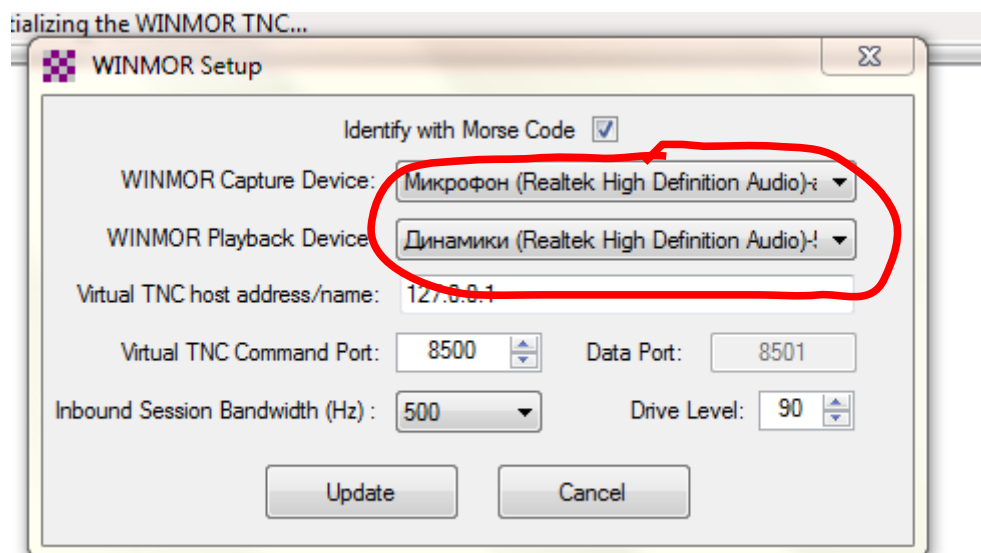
tializing the WINMOR TNC...

WINMOR Setup

Identify with Morse Code

WINMOR Capture Device: Микрофон (Realtek High Definition Audio)-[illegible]

WINMOR Playback Device: Динамики (Realtek High Definition Audio)-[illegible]

Virtual TNC host address/name: 127.0.0.1

Virtual TNC Command Port: 8500

Data Port: 8501

Inbound Session Bandwidth (Hz) : 500

Drive Level: 90

Update

Cancel